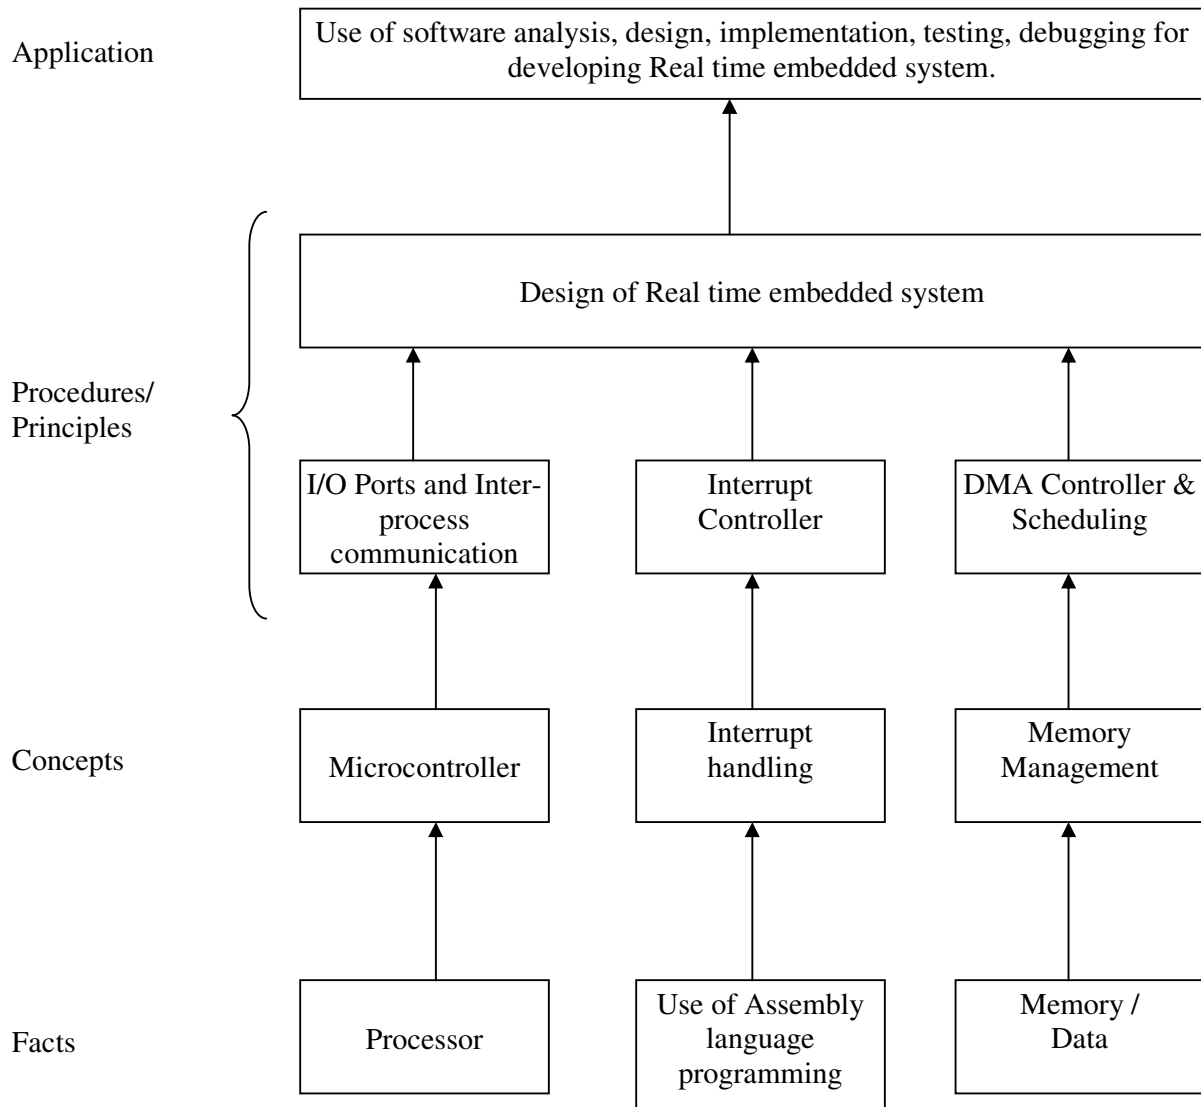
Application

Use of software analysis, design, implementation, testing, debugging for developing Real time embedded system.

Design of Real time embedded system

Procedures/ Principles

I/O Ports and Interprocess communication

Interrupt Controller

DMA Controller & Scheduling

Concepts

Microcontroller

Interrupt handling

Memory Management

Facts

Processor

Use of Assembly language programming

Memory / Data